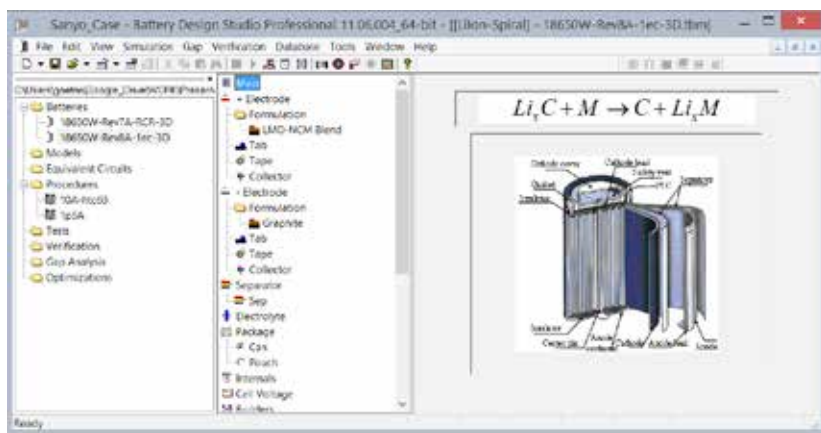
Sanyo_Case - Battery Design Studio Professional 11.06.004_64-bit - [[LiIon-Spiral] - 18650W-RevBA-1ec-3D.tbm]

File Edit View Simulation Gap Verification Database Tools Window Help

C:\Users\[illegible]\Google_Cloud\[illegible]

Batteries
18650W-Rev7A-RCR-3D
18650W-RevBA-1ec-3D
Models
Equivalent Circuits
Procedures
10A-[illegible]
1p5A
Tests
Verification
Gap Analysis
Optimizations

Main
+ Electrode
Formulation
LMO-NCM Blend
Tab
Tape
Collector
- Electrode
Formulation
Graphite
Tab
Tape
Collector
Separator
Sep
Electrolyte
Package
Can
Pouch
Internals
Cell Voltage
Builders

$Li_yC + M \rightarrow C + Li_xM$

Cathode cover
Cathode lead
Safety vent
PTC
Gasket
Insulator
Separator
Insulator
Center pin
Anode lead
Cathode
Anode
Anode can

Ready